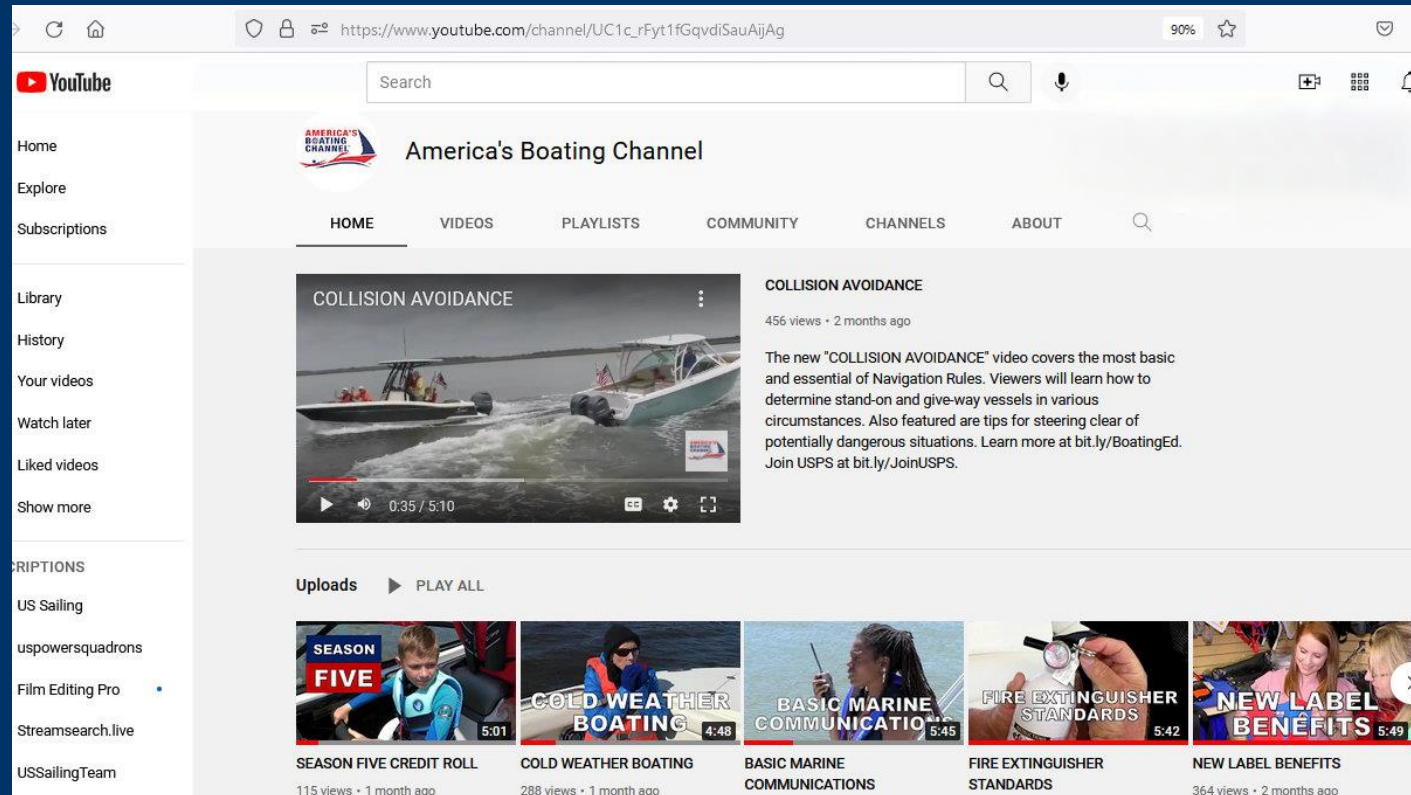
https://www.youtube.com/channel/UC1c_rFyt1fGqvdiSauAijAg

90%

YouTube

Search

Home
Explore
Subscriptions

Library
History
Your videos
Watch later
Liked videos
Show more

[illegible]RIPTIONS
US Sailing
uspowersquadrons
Film Editing Pro
Streamsearch.live
USSailingTeam

AMERICA'S BOATING CHANNEL

America's Boating Channel

HOME VIDEOS PLAYLISTS COMMUNITY CHANNELS ABOUT

COLLISION AVOIDANCE

0:35 / 5:10

COLLISION AVOIDANCE

456 views • 2 months ago

The new "COLLISION AVOIDANCE" video covers the most basic and essential of Navigation Rules. Viewers will learn how to determine stand-on and give-way vessels in various circumstances. Also featured are tips for steering clear of potentially dangerous situations. Learn more at bit.ly/BoatingEd. Join USPS at bit.ly/JoinUSPS.

Uploads PLAY ALL

SEASON FIVE 5:01
SEASON FIVE CREDIT ROLL
115 views • 1 month ago

COLD WEATHER BOATING 4:48
COLD WEATHER BOATING
288 views • 1 month ago

BASIC MARINE COMMUNICATIO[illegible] 5:45
BASIC MARINE COMMUNICATIONS

FIRE EXTINGUISHER STANDARDS 5:42
FIRE EXTINGUISHER STANDARDS

NEW LABEL BENEFITS 5:49
NEW LABEL BENEFITS
364 views • 2 months ago